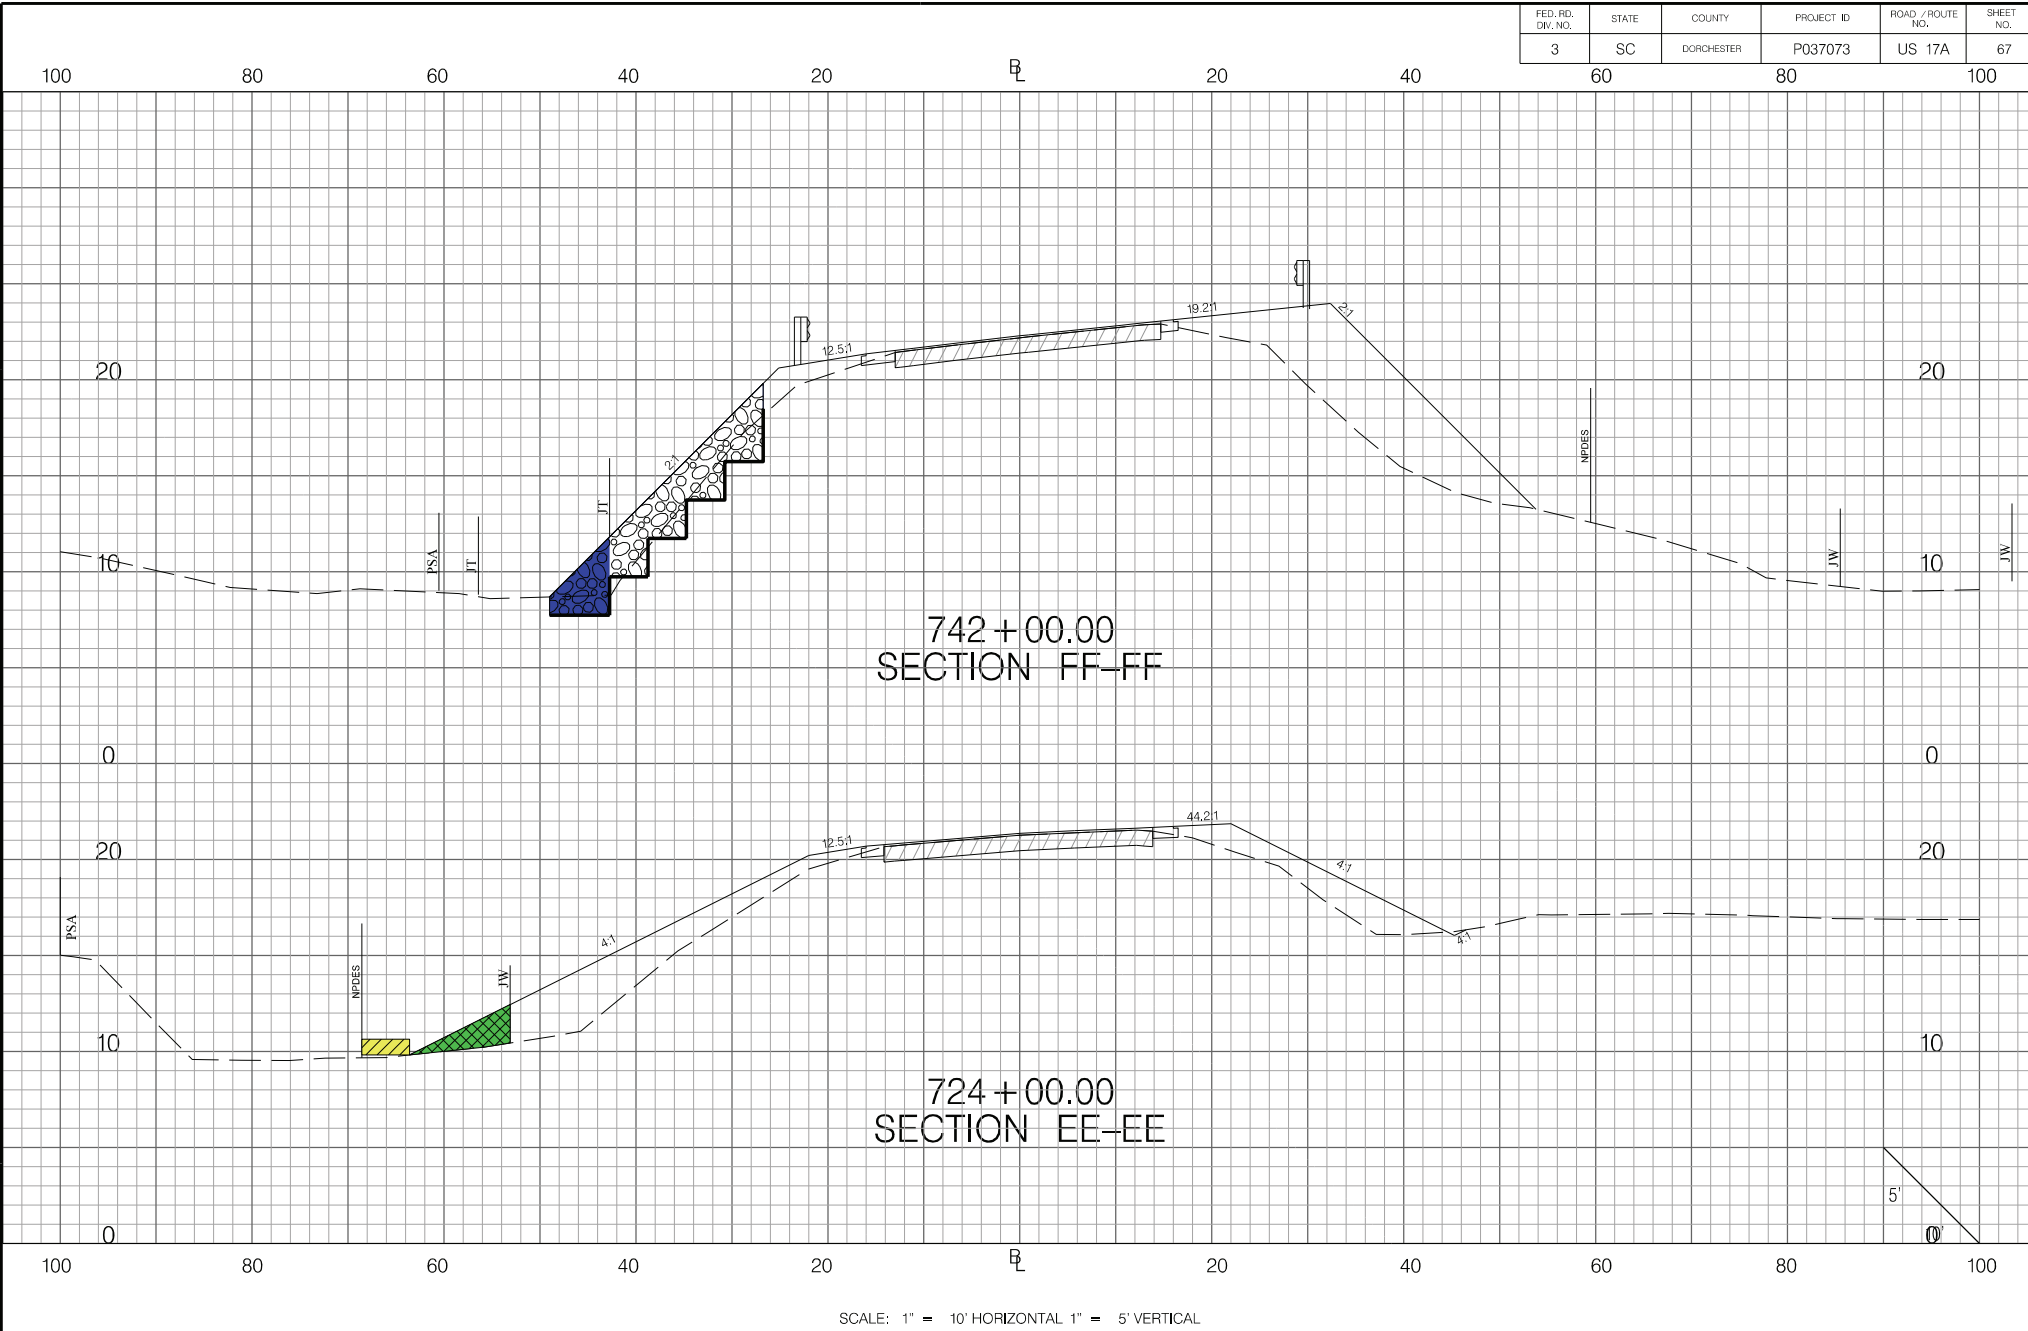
| FED. RD. DIV. NO. | STATE | COUNTY | PROJECT ID | ROAD / ROUTE NO. | SHEET NO. |
|---|---|---|---|---|---|
| 3 | SC | DORCHESTER | P037073 | US 17A | 67 |

100 80 60 40 20 ℄ 20 40 60 80 100

20
10
0
20
10
0

20
10
0
20
10
0

12.5:1
19.2:1
2:1
2:1
JT
PSA
JT
NPDES
JW
JW

742+00.00
SECTION FF–FF

12.5:1
44.2:1
4:1
4:1
4:1
PSA
NPDES
JW

724+00.00
SECTION EE–EE

5'
10'

100 80 60 40 20 ℄ 20 40 60 80 100

SCALE: 1" = 10' HORIZONTAL 1" = 5' VERTICAL